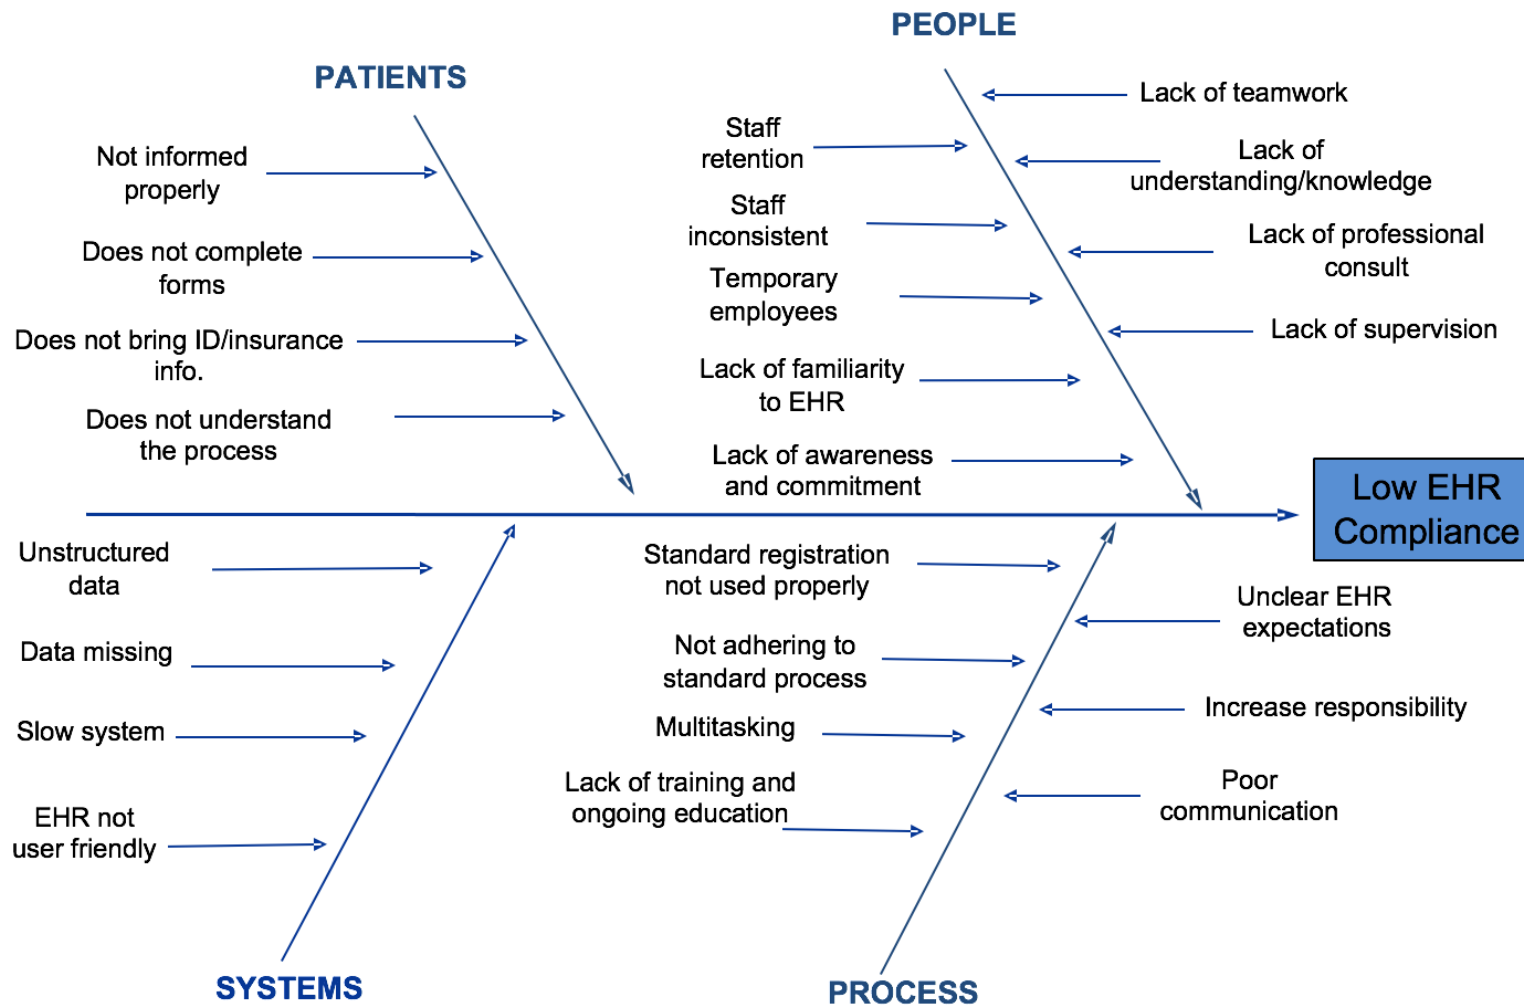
PEOPLE

PATIENTS

Not informed properly

Does not complete forms

Does not bring ID/insurance info.

Does not understand the process

Staff retention

Staff inconsistent

Temporary employees

Lack of familiarity to EHR

Lack of awareness and commitment

Lack of teamwork

Lack of understanding/knowledge

Lack of professional consult

Lack of supervision

Low EHR Compliance

Unstructured data

Data missing

Slow system

EHR not user friendly

Standard registration not used properly

Not adhering to standard process

Multitasking

Lack of training and ongoing education

Unclear EHR expectations

Increase responsibility

Poor communication

SYSTEMS

PROCESS